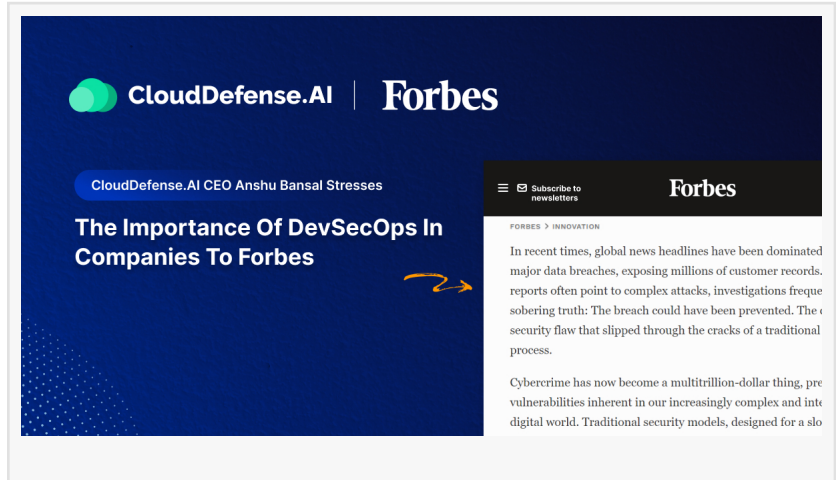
CloudDefense.AI | Forbes

CloudDefense.AI CEO Anshu Bansal Stresses

The Importance Of DevSecOps In Companies To Forbes

Subscribe to newsletters

Forbes

FORBES > INNOVATION

In recent times, global news headlines have been dominated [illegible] major data breaches, exposing millions of customer records. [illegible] reports often point to complex attacks, investigations freque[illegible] sobering truth: The breach could have been prevented. The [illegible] security flaw that slipped through the cracks of a traditional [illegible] process.

Cybercrime has now become a multitrillion-dollar thing, pre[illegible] vulnerabilities inherent in our increasingly complex and inte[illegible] digital world. Traditional security models, designed for a slo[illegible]